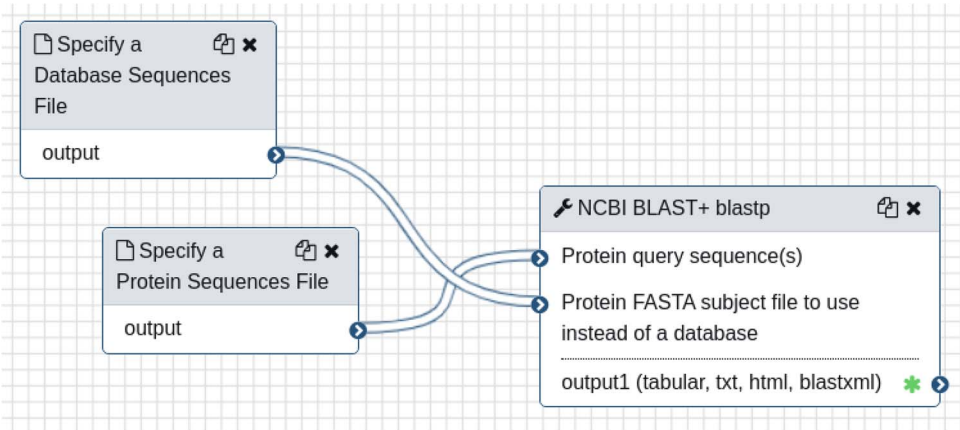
Specify a Database Sequences File

output

Specify a Protein Sequences File

output

NCBI BLAST+ blastp

Protein query sequence(s)

Protein FASTA subject file to use instead of a database

output1 (tabular, txt, html, blastxml)